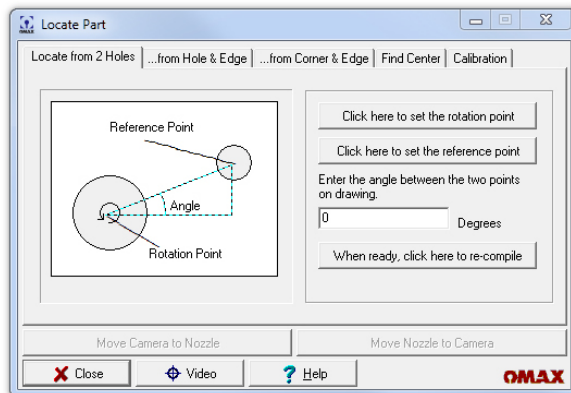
Locate Part

Locate from 2 Holes | ...from Hole & Edge | ...from Corner & Edge | Find Center | Calibration

Reference Point

Angle

Rotation Point

Click here to set the rotation point

Click here to set the reference point

Enter the angle between the two points on drawing.

0

Degrees

When ready, click here to re-compile

Move Camera to Nozzle

Move Nozzle to Camera

Close

Video

Help

OMAX